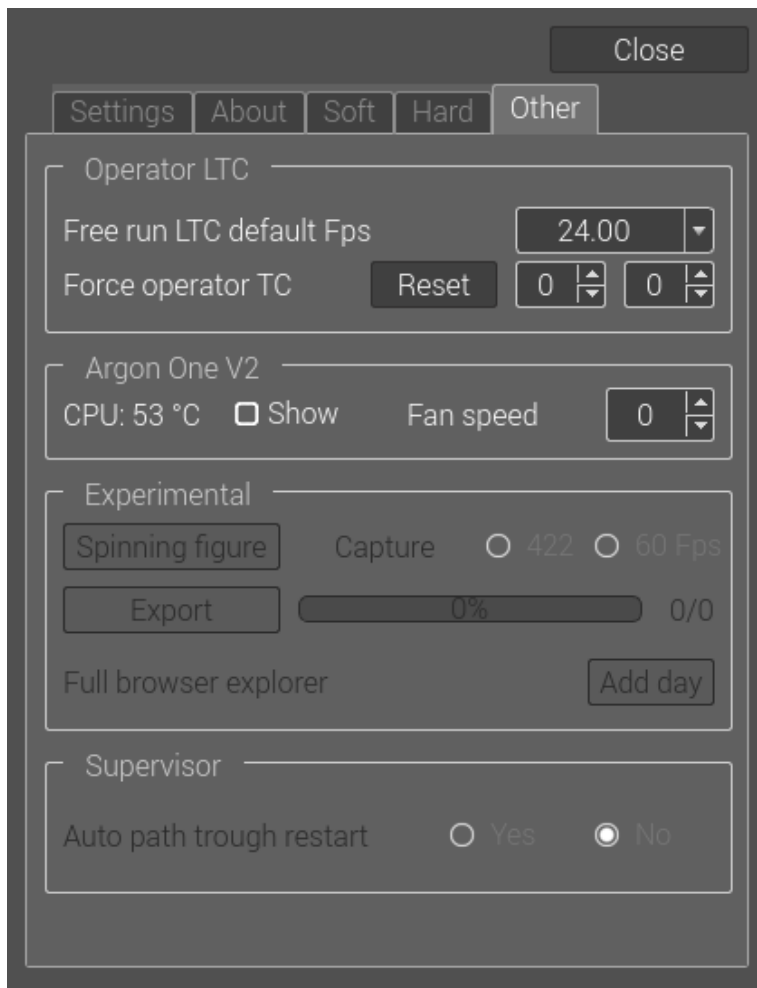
Close

Settings | About | Soft | Hard | Other

Operator LTC

Free run LTC default Fps 24.00

Force operator TC Reset 0 0

Argon One V2

CPU: 53 °C Show Fan speed 0

Experimental

Spinning figure Capture 422 60 Fps

Export 0% 0/0

Full browser explorer Add day

Supervisor

Auto path trough restart Yes No